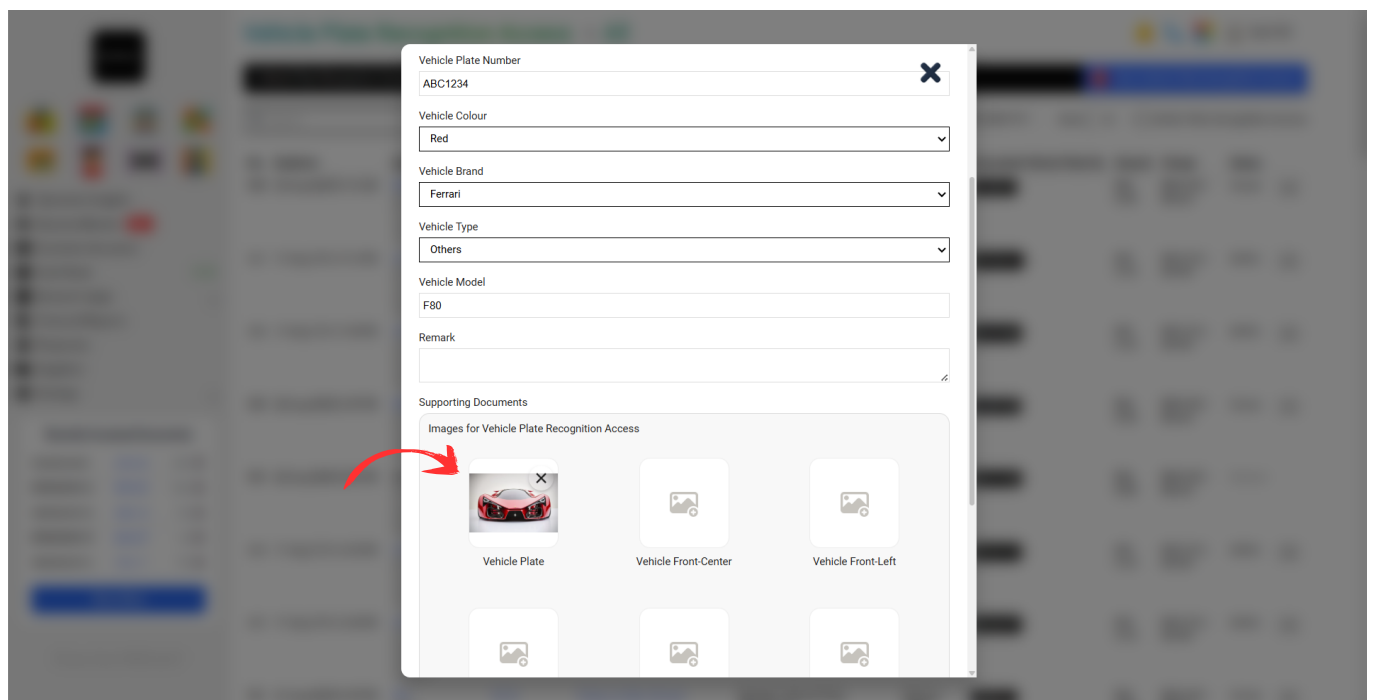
Vehicle Plate Number

ABC1234

Vehicle Colour

Red

Vehicle Brand

Ferrari

Vehicle Type

Others

Vehicle Model

F80

Remark

Supporting Documents

Images for Vehicle Plate Recognition Access

Vehicle Plate

Vehicle Front-Center

Vehicle Front-Left